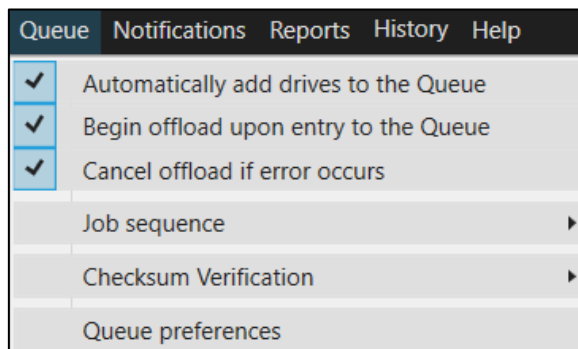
Queue Notifications Reports History Help

✓ Automatically add drives to the Queue
✓ Begin offload upon entry to the Queue
✓ Cancel offload if error occurs

Job sequence

Checksum Verification

Queue preferences